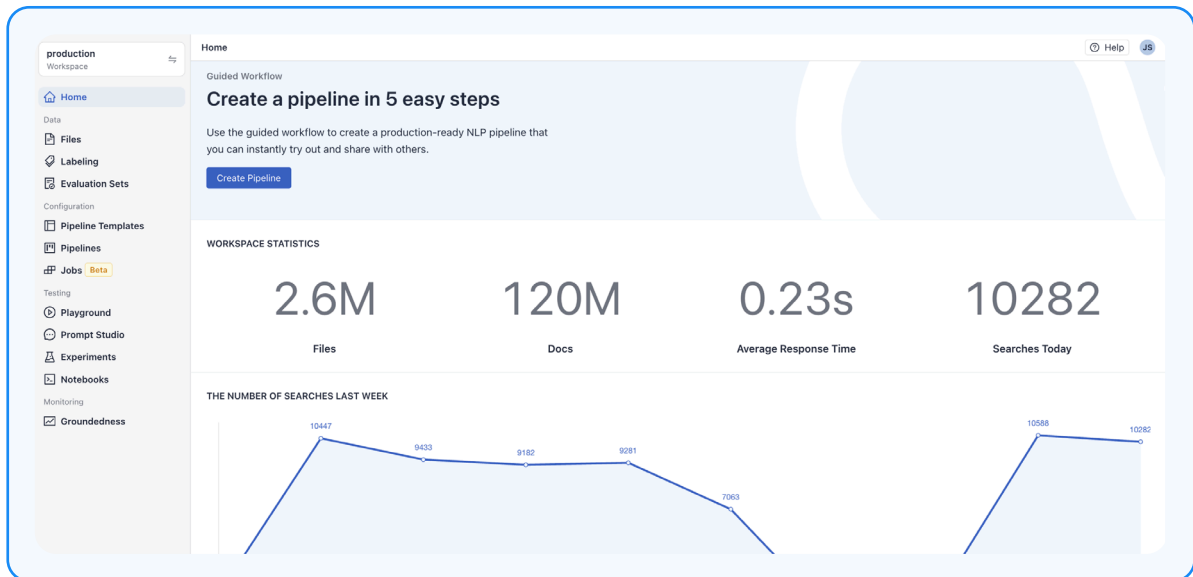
production
Workspace

Home
Data
Files
Labeling
Evaluation Sets
Configuration
Pipeline Templates
Pipelines
Jobs Beta
Testing
Playground
Prompt Studio
Experiments
Notebooks
Monitoring
Groundedness

Home

Help JS

Guided Workflow

Create a pipeline in 5 easy steps

Use the guided workflow to create a production-ready NLP pipeline that you can instantly try out and share with others.

Create Pipeline

WORKSPACE STATISTICS

2.6M
Files

120M
Docs

0.23s
Average Response Time

10282
Searches Today

THE NUMBER OF SEARCHES LAST WEEK

10447
9433
9182
9281
7063
10588
10282